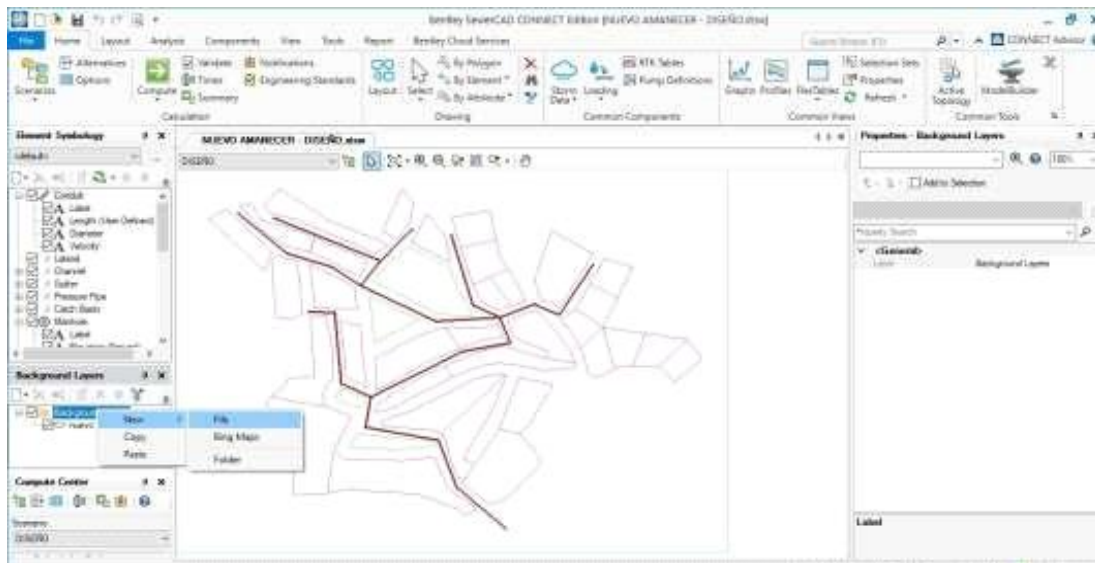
Bentley SewerCAD CONNECT Edition [NUEVO AMANECER - DISEÑO.stsw]

File Home Layout Analysis Components View Tools Report Bentley Cloud Services

Scenarios Alternatives Options Compute Validate Times Summary Notifications Engineering Standards Calculation

Layout Select By Polygon By Element By Attribute Drawing

Storm Data Loading RTK Tables Pump Definitions Common Components

Graphs Profiles FlexTables Selection Sets Properties Refresh Common Views

Active Topology ModelBuilder Common Tools

CONNECT Advisor

Element Symbology
default
Conduit
Label
Length (User Defined)
Diameter
Velocity
Lateral
Channel
Gutter
Pressure Pipe
Catch Basin
Manhole
Label

Background Layers
Background
nuevo

New
Copy
Paste

File
Bing Maps
Folder

Compute Center
Scenario
DISEÑO

NUEVO AMANECER - DISEÑO.stsw
DISEÑO

Properties - Background Layers
100%
Add to Selection
Property Search
<General>
Label Background Layers

Label